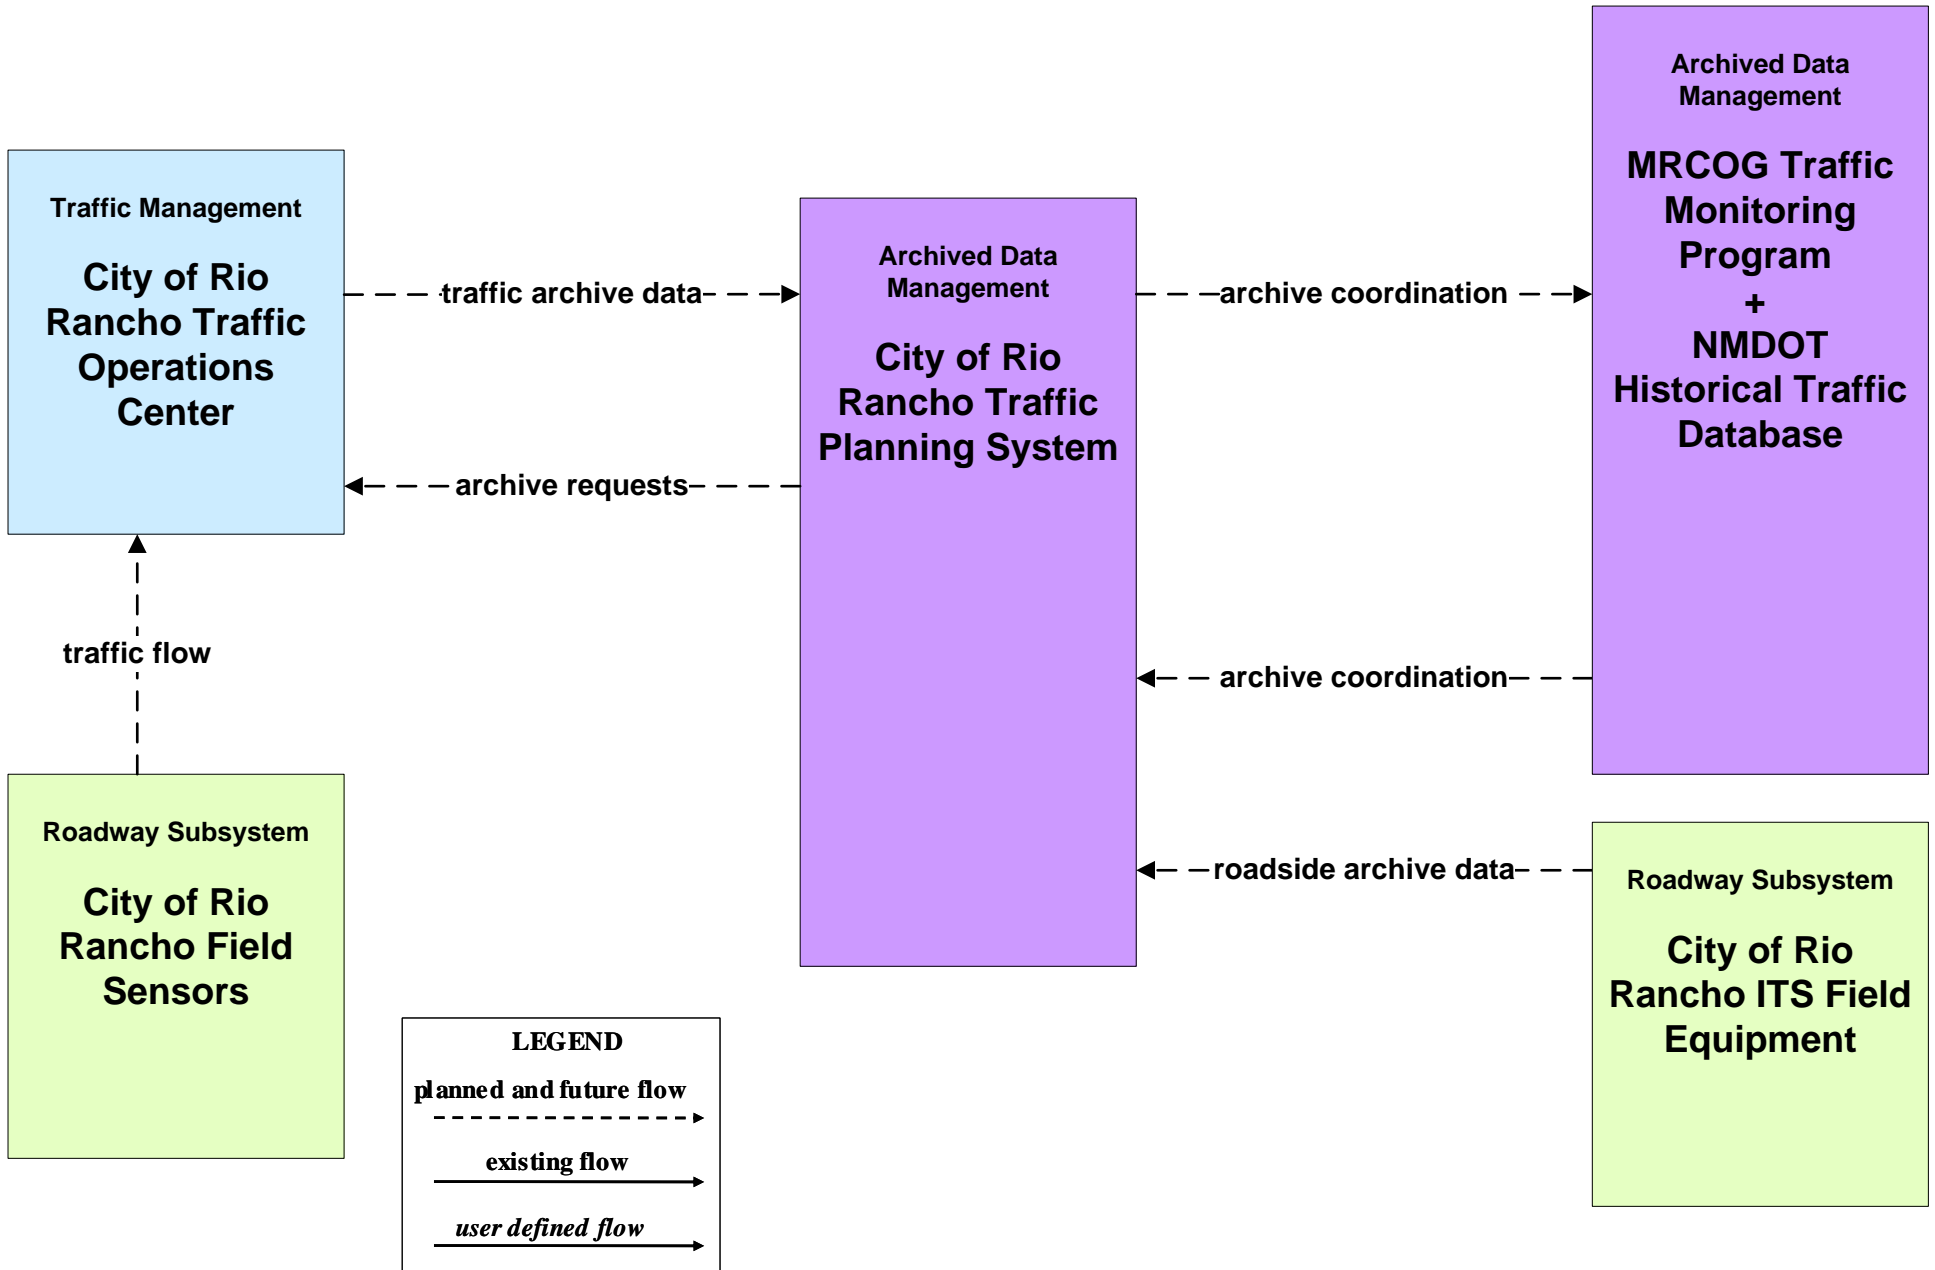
Traffic Management

City of Rio Rancho Traffic Operations Center

traffic archive data

archive requests

Archived Data Management

City of Rio Rancho Traffic Planning System

archive coordination

Archived Data Management

MRCOG Traffic Monitoring Program + NMDOT Historical Traffic Database

traffic flow

archive coordination

Roadway Subsystem

City of Rio Rancho Field Sensors

roadside archive data

Roadway Subsystem

City of Rio Rancho ITS Field Equipment

LEGEND

planned and future flow

existing flow

user defined flow